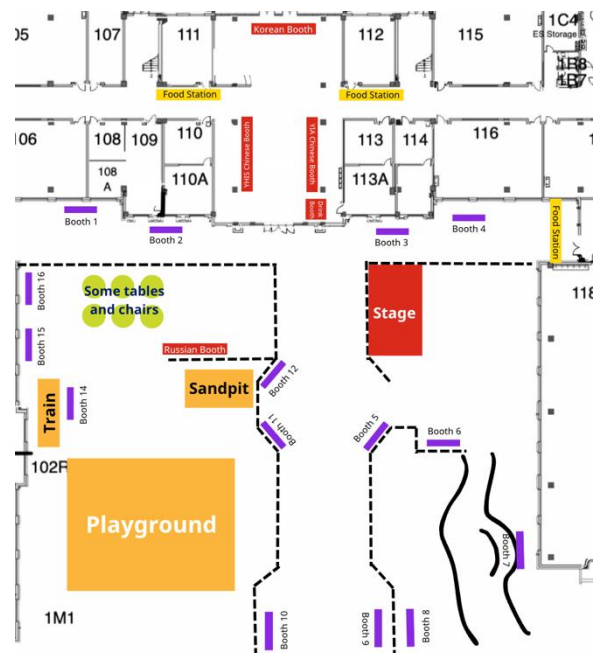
05
107
111
Korean Booth
112
115
1C4
ES Storage
1B8
1B7
Food Station
Food Station
106
108
109
110
YHIS Chinese Booth
YIA Chinese Booth
113
114
116
108 A
110A
Drink Booth
113A
Booth 1
Booth 2
Booth 3
Booth 4
Food Station
Booth 16
Some tables and chairs
Stage
118
Booth 15
Russian Booth
Booth 14
Train
Sandpit
Booth 12
Booth 11
Booth 5
Booth 6
102R
Playground
Booth 7
1M1
Booth 10
Booth 9
Booth 8